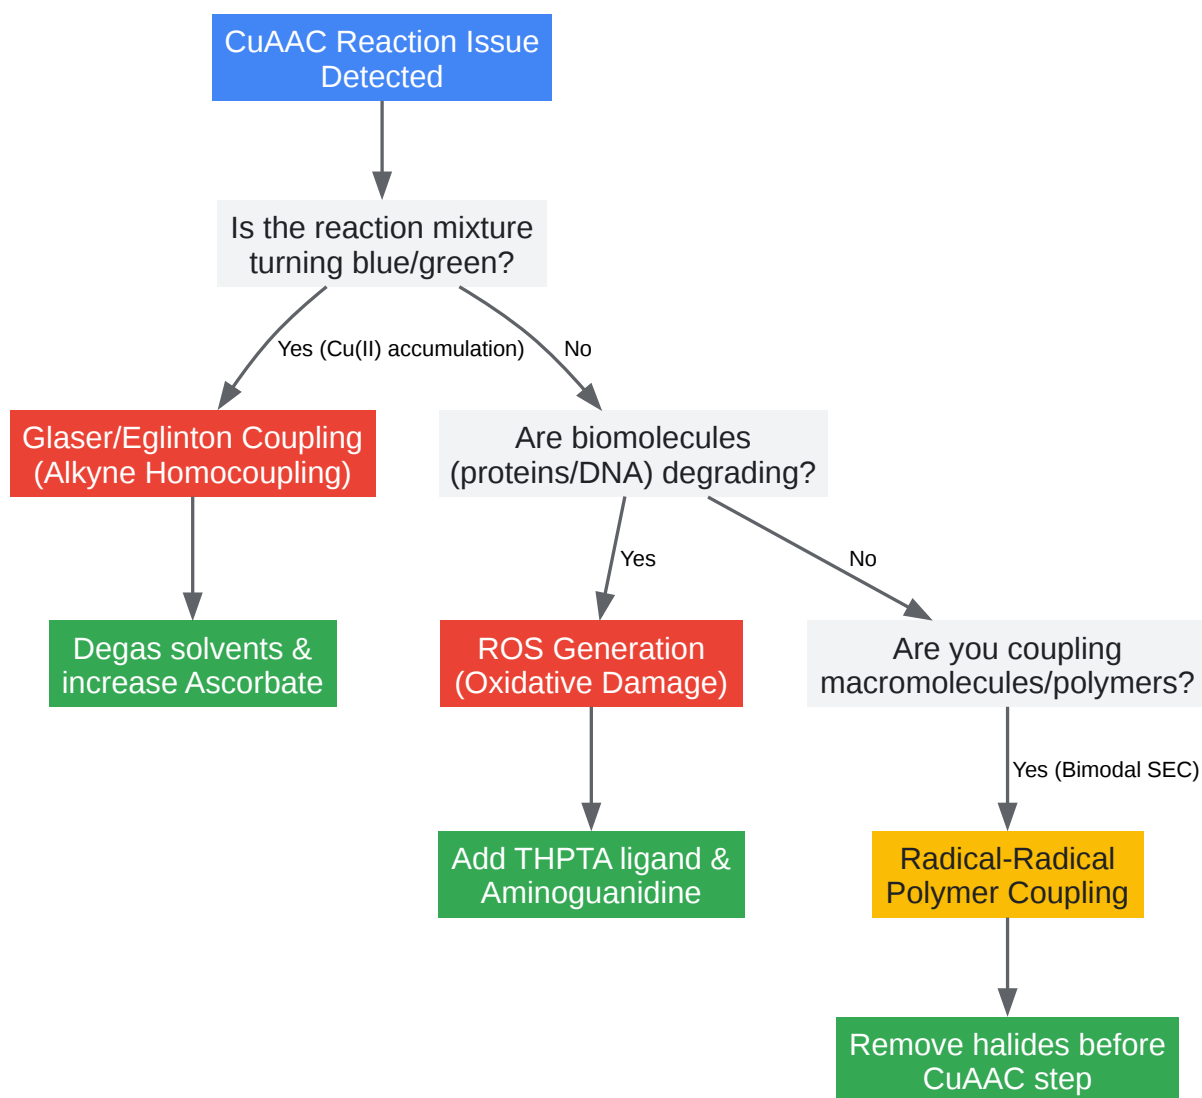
CuAAC Reaction Issue Detected

Is the reaction mixture turning blue/green?

Yes (Cu(II) accumulation)

No

Glaser/Eglinton Coupling (Alkyne Homocoupling)

Are biomolecules (proteins/DNA) degrading?

Degas solvents & increase Ascorbate

Yes

No

ROS Generation (Oxidative Damage)

Are you coupling macromolecules/polymers?

Add THPTA ligand & Aminoguanidine

Yes (Bimodal SEC)

Radical-Radical Polymer Coupling

Remove halides before CuAAC step